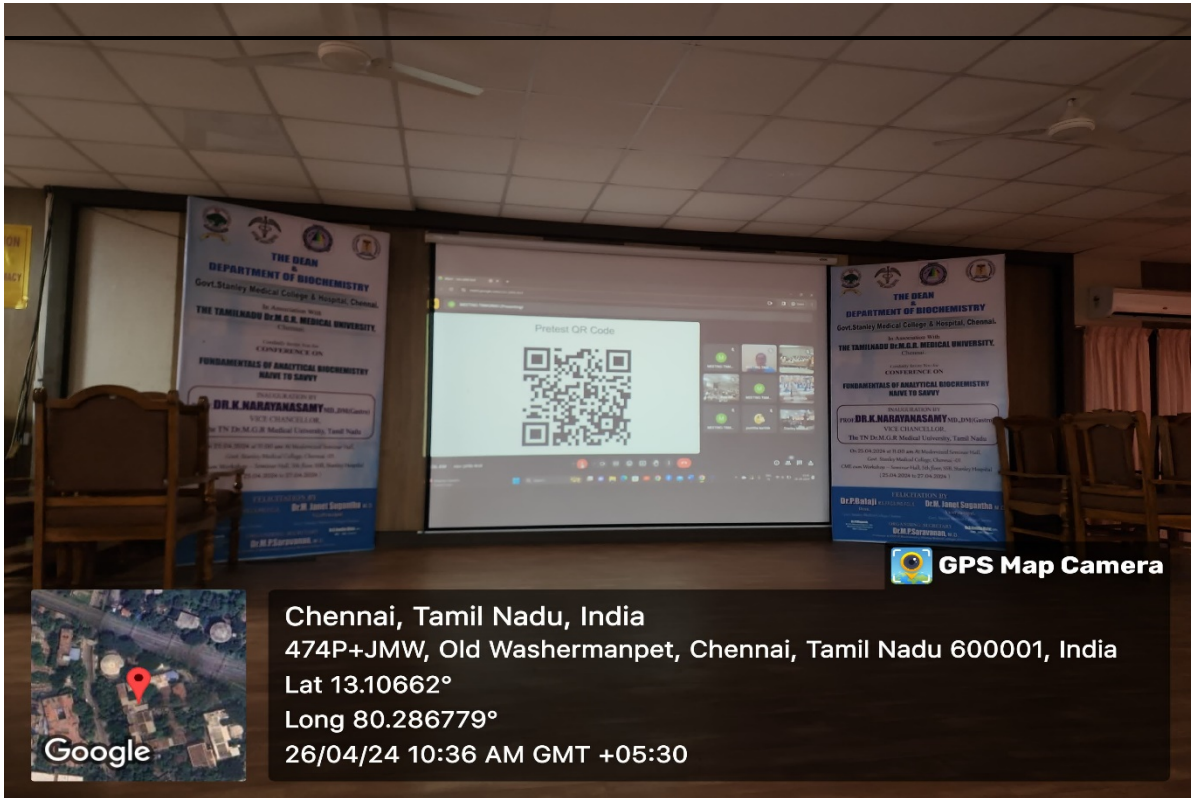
THE DEAN
&
DEPARTMENT OF BIOCHEMISTRY
Govt.Stanley Medical College & Hospital, Chennai.
In Association With
THE TAMILNADU Dr.M.G.R. MEDICAL UNIVERSITY,
Chennai
CONFERENCE ON
FUNDAMENTALS OF ANALYTICAL BIOCHEMISTRY
NAIVE TO SAVVY
INAUGURATION BY
DR.K.NARAYANASAMY
VICE CHANCELLOR,
The TN Dr.M.G.R Medical University, Tamil Nadu
FELICITATION BY
Dr.M. Jamet Sugantha
Dr.M.P.Saravanan

Pretest QR Code

THE DEAN
&
DEPARTMENT OF BIOCHEMISTRY
Govt.Stanley Medical College & Hospital, Chennai.
In Association With
THE TAMILNADU Dr.M.G.R. MEDICAL UNIVERSITY,
Chennai
CONFERENCE ON
FUNDAMENTALS OF ANALYTICAL BIOCHEMISTRY
NAIVE TO SAVVY
INAUGURATION BY
PROF DR.K.NARAYANASAMY
VICE CHANCELLOR,
The TN Dr.M.G.R Medical University, Tamil Nadu
(25.04.2024 to 27.04.2024)
FELICITATION BY
Dr.P.Balaji
Dr.M. Jamet Sugantha
Dr.M.P.Saravanan

GPS Map Camera
Google
Chennai, Tamil Nadu, India
474P+JMW, Old Washermanpet, Chennai, Tamil Nadu 600001, India
Lat 13.10662°
Long 80.286779°
26/04/24 10:36 AM GMT +05:30